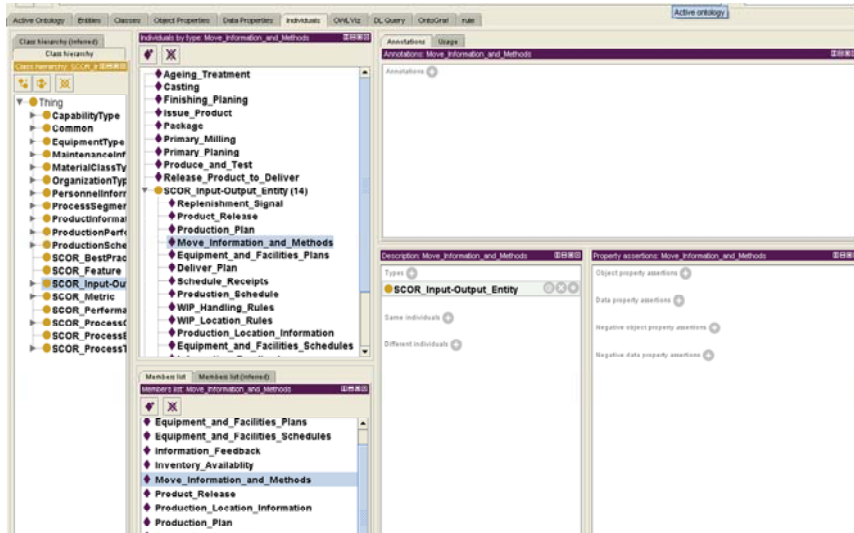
Active Ontology | Entities | Classes | Object Properties | Data Properties | Individuals | OWLViz | DL Query | OntoGraf | rule

Active ontology

Class hierarchy (inferred)
Class hierarchy
Class hierarchy: SCOR_In

Thing
CapabilityType
Common
EquipmentType
MaintenanceInf
MaterialClassTy
OrganizationTyp
PersonnelInforr
ProcessSegmer
ProductInformat
ProductionPerfc
ProductionSche
SCOR_BestPrac
SCOR_Feature
SCOR_Input-Ou
SCOR_Metric
SCOR_Performa
SCOR_Process
SCOR_ProcessE
SCOR_Process1

Individuals by type: Move_Information_and_Methods

Ageing_Treatment
Casting
Finishing_Planing
Issue_Product
Package
Primary_Milling
Primary_Planing
Produce_and_Test
Release_Product_to_Deliver
SCOR_Input-Output_Entity (14)
Replenishment_Signal
Product_Release
Production_Plan
Move_Information_and_Methods
Equipment_and_Facilities_Plans
Deliver_Plan
Schedule_Receipts
Production_Schedule
WIP_Handling_Rules
WIP_Location_Rules
Production_Location_Information
Equipment_and_Facilities_Schedules

Members list | Members list (inferred)
Members list: Move_Information_and_Methods

Equipment_and_Facilities_Plans
Equipment_and_Facilities_Schedules
Information_Feedback
Inventory_Availablity
Move_Information_and_Methods
Product_Release
Production_Location_Information
Production_Plan

Annotations | Usage
Annotations: Move_Information_and_Methods
Annotations

Description: Move_Information_and_Methods
Types
SCOR_Input-Output_Entity
Same individuals
Different individuals

Property assertions: Move_Information_and_Methods
Object property assertions
Data property assertions
Negative object property assertions
Negative data property assertions